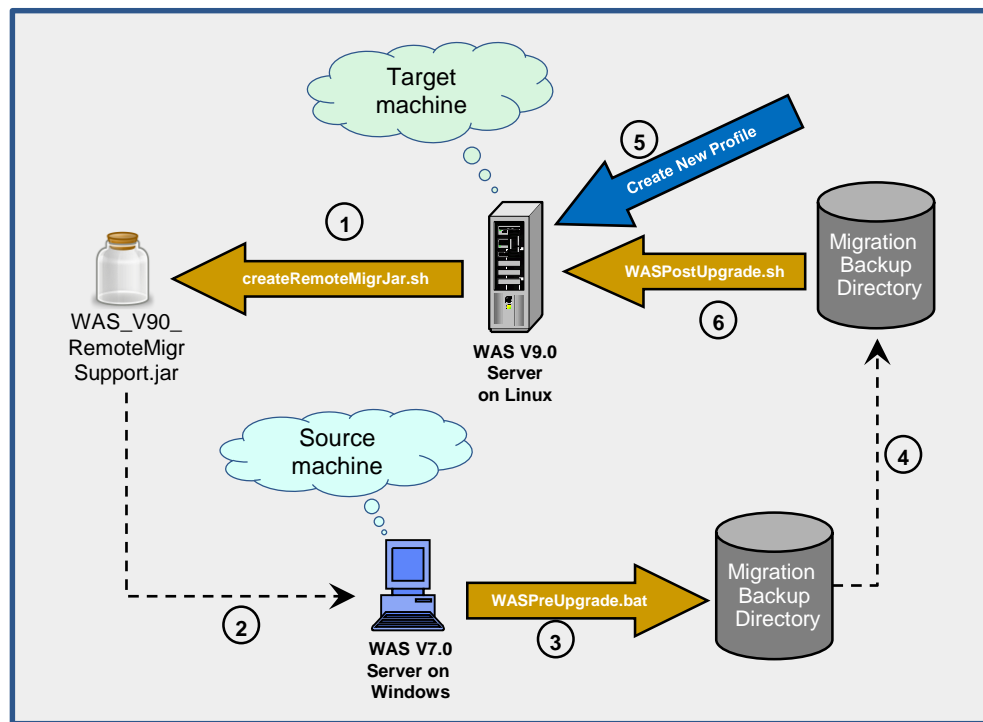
Target machine

5

Create New Profile

1

createRemoteMigrJar.sh

WAS_V90_RemoteMigrSupport.jar

WASPostUpgrade.sh

Migration Backup Directory

6

WAS V9.0 Server on Linux

Source machine

4

2

WAS V7.0 Server on Windows

WASPreUpgrade.bat

3

Migration Backup Directory